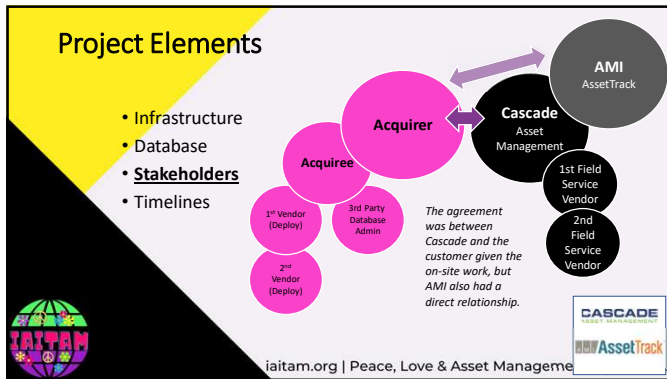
Project Elements

- Infrastructure
- Database
- Stakeholders
- Timelines

AMI
AssetTrack

Acquirer

Cascade
Asset
Management

Acquiree

1st Field
Service
Vendor

2nd
Field
Service
Vendor

1st Vendor
(Deploy)

3rd Party
Database
Admin

2nd
Vendor
(Deploy)

The agreement was between Cascade and the customer given the on-site work, but AMI also had a direct relationship.

IAITAM

iaitam.org | Peace, Love & Asset Manageme

CASCADE
ASSET MANAGEMENT

AssetTrack